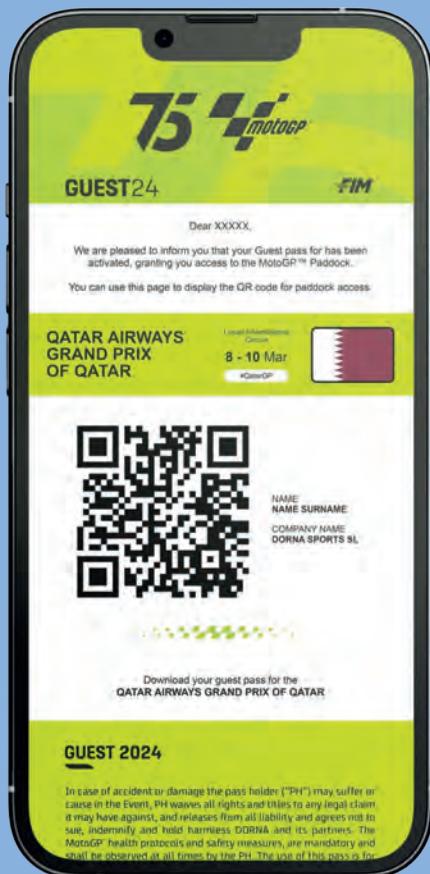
75 motoGP

GUEST24

FIM

Dear XXXXX,

We are pleased to inform you that your Guest pass for has been activated, granting you access to the MotoGP™ Paddock.

You can use this page to display the QR code for paddock access.

QATAR AIRWAYS GRAND PRIX OF QATAR

Lusail International Circuit

8 - 10 Mar

#QatarGP

NAME
NAME SURNAME

COMPANY NAME
DORNA SPORTS SL

Download your guest pass for the
QATAR AIRWAYS GRAND PRIX OF QATAR

GUEST 2024

In case of accident or damage the pass holder ("PH") may suffer or cause in the Event, PH waives all rights and titles to any legal claim it may have against, and releases from all liability and agrees not to sue, indemnify and hold harmless DORNA and its partners. The MotoGP' health protocols and safety measures, are mandatory and shall be observed at all times by the PH. The use of this pass is for